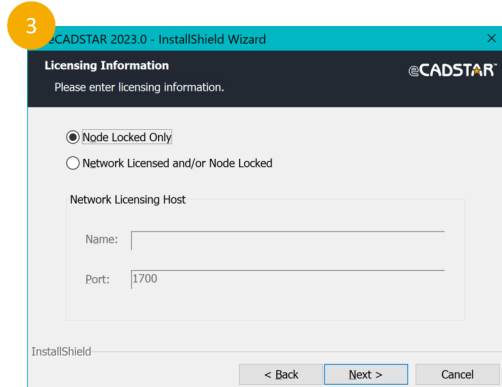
3

eCADSTAR 2023.0 - InstallShield Wizard

Licensing Information

Please enter licensing information.

eCADSTAR

Node Locked Only

Network Licensed and/or Node Locked

Network Licensing Host

Name:

Port: 1700

InstallShield

< Back

Next >

Cancel